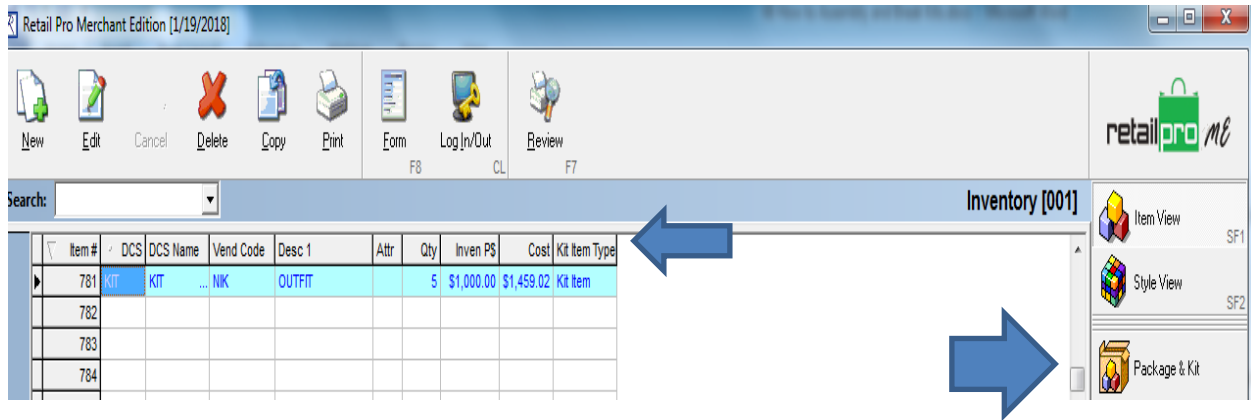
Retail Pro Merchant Edition [1/19/2018]

New Edit Cancel Delete Copy Print Form F8 Log In/Out CL Review F7

retailpro ME

Search:

Inventory [001]

| Item # | DCS | DCS Name | Vend Code | Desc 1 | Attr | Qty | Inven P$ | Cost | Kit Item Type |
|---|---|---|---|---|---|---|---|---|---|
| 781 | KIT | KIT | NIK | OUTFIT | | 5 | $1,000.00 | $1,459.02 | Kit Item |
| 782 | | | | | | | | | |
| 783 | | | | | | | | | |
| 784 | | | | | | | | | |

Item View SF1
Style View SF2
Package & Kit